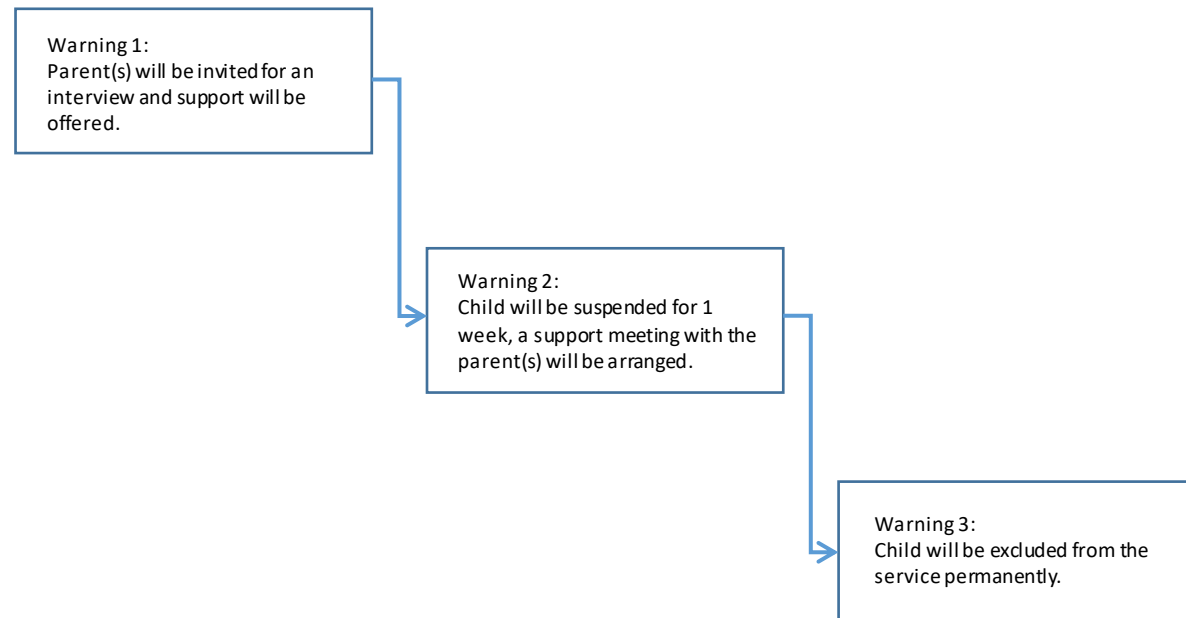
Warning 1:
Parent(s) will be invited for an interview and support will be offered.

Warning 2:
Child will be suspended for 1 week, a support meeting with the parent(s) will be arranged.

Warning 3:
Child will be excluded from the service permanently.